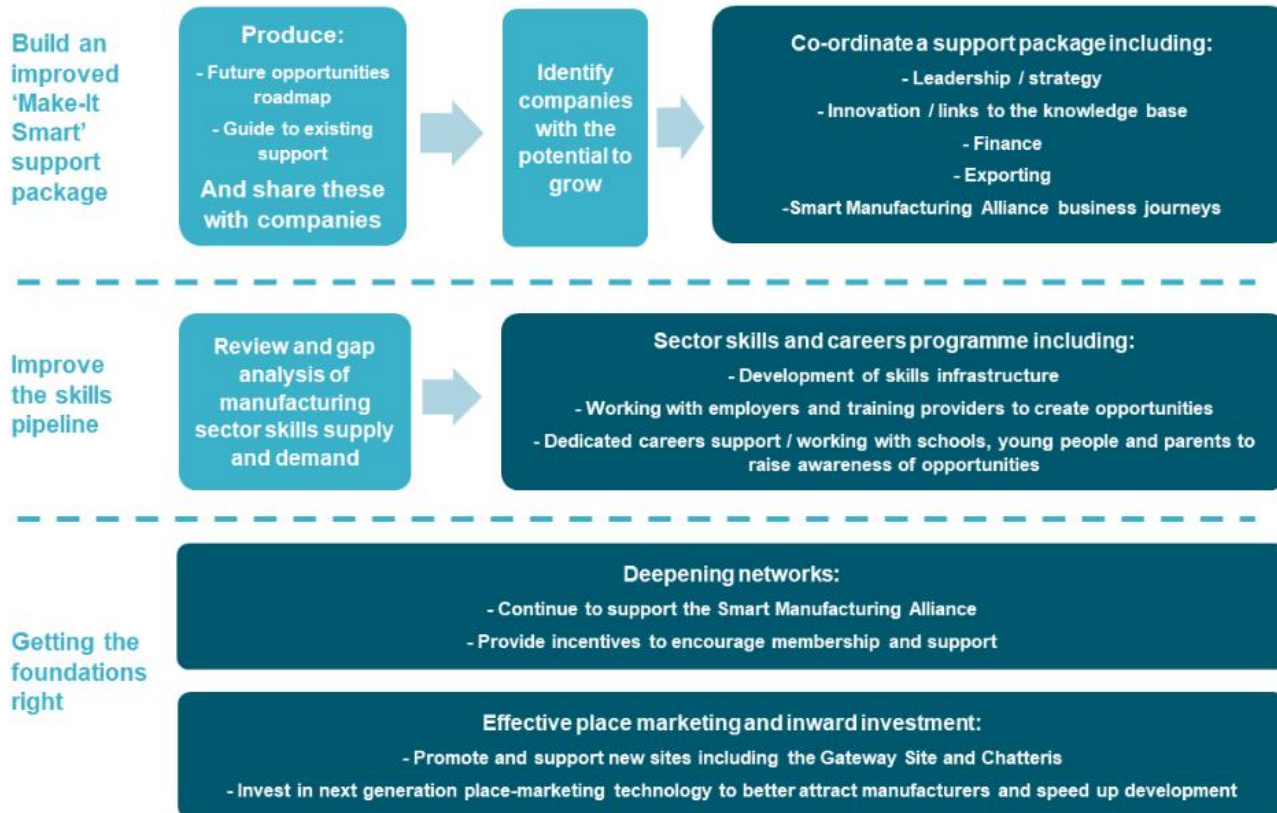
Build an improved 'Make-It Smart' support package

Produce:
- Future opportunities roadmap
- Guide to existing support
And share these with companies

Identify companies with the potential to grow

Co-ordinate a support package including:
- Leadership / strategy
- Innovation / links to the knowledge base
- Finance
- Exporting
-Smart Manufacturing Alliance business journeys

Improve the skills pipeline

Review and gap analysis of manufacturing sector skills supply and demand

Sector skills and careers programme including:
- Development of skills infrastructure
- Working with employers and training providers to create opportunities
- Dedicated careers support / working with schools, young people and parents to raise awareness of opportunities

Getting the foundations right

Deepening networks:
- Continue to support the Smart Manufacturing Alliance
- Provide incentives to encourage membership and support

Effective place marketing and inward investment:
- Promote and support new sites including the Gateway Site and Chatteris
- Invest in next generation place-marketing technology to better attract manufacturers and speed up development